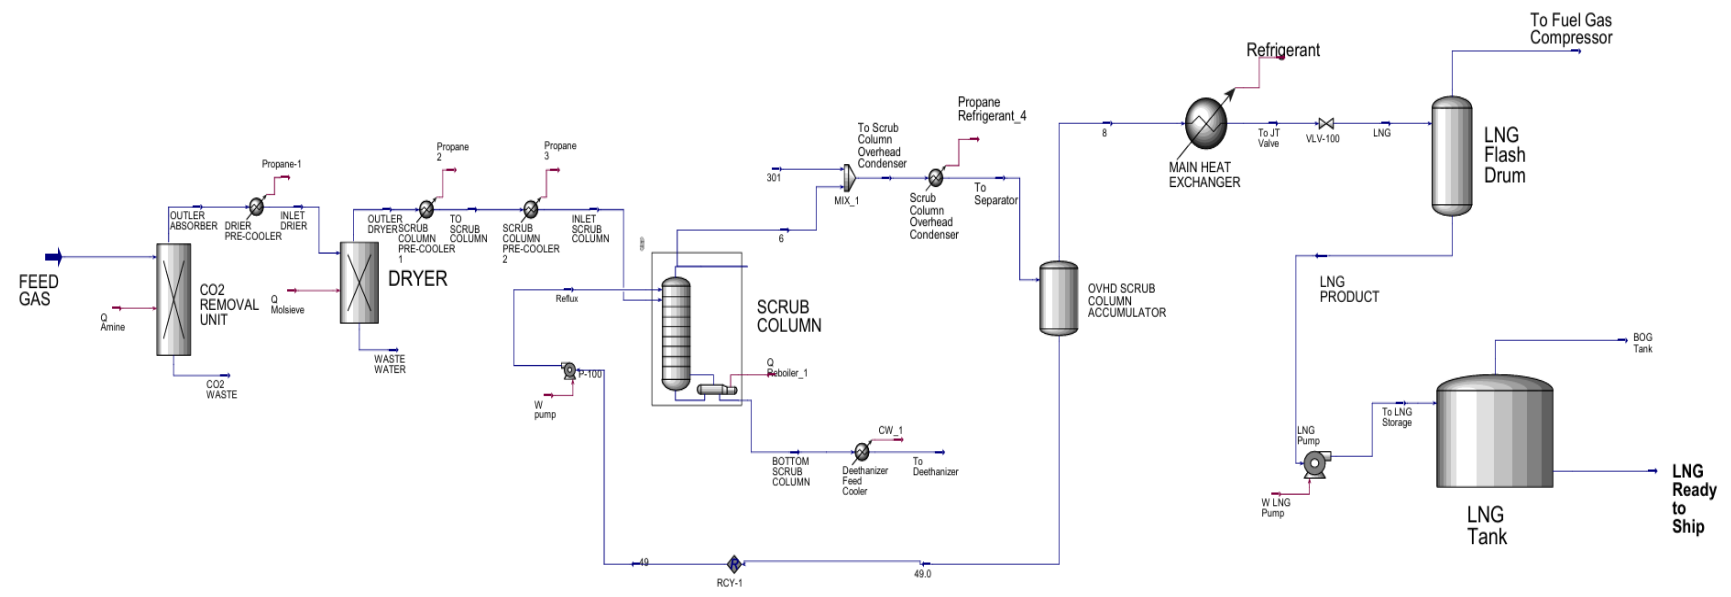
FEED GAS

OUTLER ABSORBER

Q Amine

CO2 REMOVAL UNIT

CO2 WASTE

Propane-1

DRIER PRE-COOLER

INLET DRIER

Q Molsieve

DRYER

WASTE WATER

OUTLER DRYER

SCRUB COLUMN PRE-COOLER 1

Propane 2

TO SCRUB COLUMN

Propane 3

SCRUB COLUMN PRE-COOLER 2

INLET SCRUB COLUMN

Reflux

P-100

W pump

SCRUB COLUMN

Q Reboiler_1

BOTTOM SCRUB COLUMN

CW_1

Deethanizer Feed Cooler

To Deethanizer

301

6

MIX_1

To Scrub Column Overhead Condenser

Propane Refrigerant_4

Scrub Column Overhead Condenser

To Separator

OVHD SCRUB COLUMN ACCUMULATOR

8

Refrigerant

MAIN HEAT EXCHANGER

To JT Valve

VLV-100

LNG

To Fuel Gas Compressor

LNG Flash Drum

LNG PRODUCT

BOG Tank

LNG Pump

To LNG Storage

W LNG Pump

LNG Tank

LNG Ready to Ship

49

RCY-1

49.0